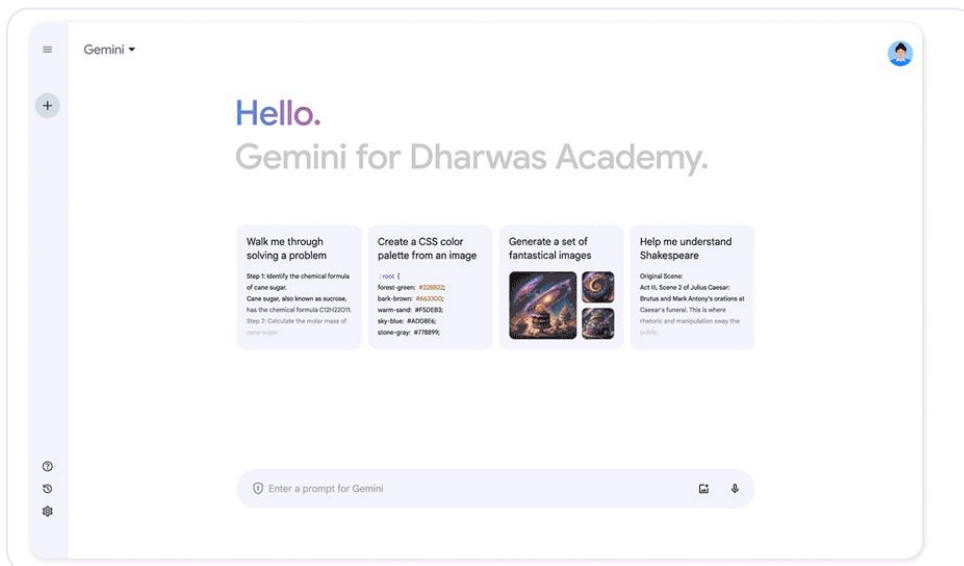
Gemini ▾

Hello.
Gemini for Dharwas Academy.

Walk me through solving a problem

Step 1: Identify the chemical formula of cane sugar.
Cane sugar, also known as sucrose, has the chemical formula C12H22O11.
Step 2: Calculate the molar mass of cane sugar.

Create a CSS color palette from an image

:root {
forest-green: #228B22;
bark-brown: #663300;
warm-sand: #F5DEB3;
sky-blue: #ADD8E6;
stone-gray: #778899;

Generate a set of fantastical images

Help me understand Shakespeare

Original Scene:
Act III, Scene 2 of Julius Caesar: Brutus and Mark Antony's orations at Caesar's funeral. This is where rhetoric and manipulation sway the public.

Enter a prompt for Gemini